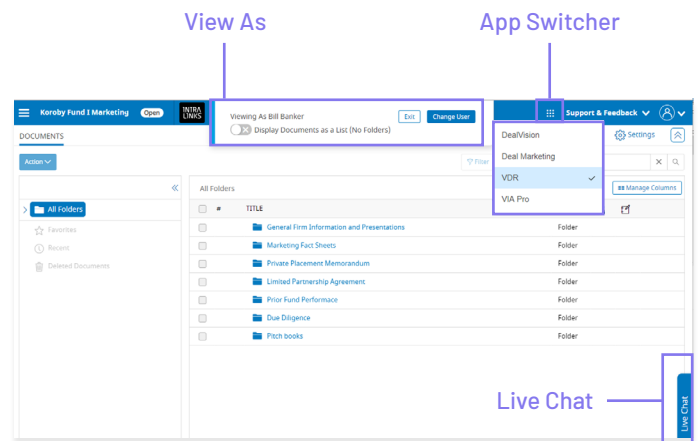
View As

App Switcher

Koroby Fund I Marketing Open

INTRALINKS

Viewing As Bill Banker

Exit

Change User

Display Documents as a List (No Folders)

Support & Feedback

DOCUMENTS

Settings

Action

Filter

DealVision

Deal Marketing

VDR

VIA Pro

All Folders

Favorites

Recent

Deleted Documents

All Folders

Manage Columns

| | # | TITLE | |
|---|---|---|---|
| | | General Firm Information and Presentations | Folder |
| | | Marketing Fact Sheets | Folder |
| | | Private Placement Memorandum | Folder |
| | | Limited Partnership Agreement | Folder |
| | | Prior Fund Performace | Folder |
| | | Due Diligence | Folder |
| | | Pitch books | Folder |

Live Chat

Live Chat